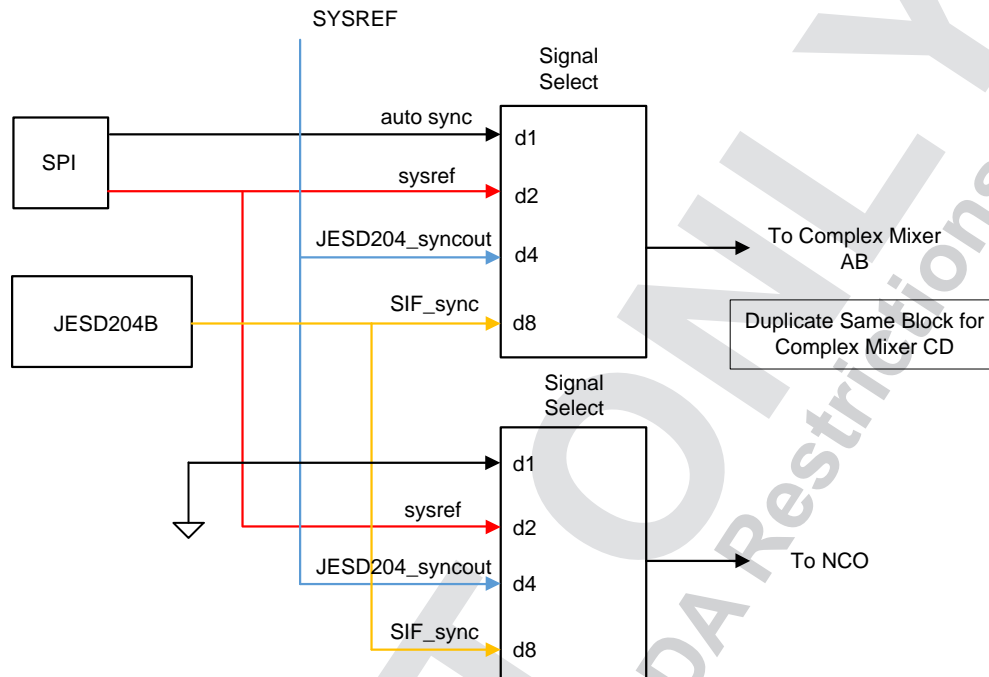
SYSREF

Signal Select

SPI

auto sync

d1

sysref

d2

JESD204_syncout

d4

To Complex Mixer AB

JESD204B

SIF_sync

d8

Duplicate Same Block for Complex Mixer CD

Signal Select

d1

sysref

d2

JESD204_syncout

d4

To NCO

SIF_sync

d8

ONLY

NDA Restrictions